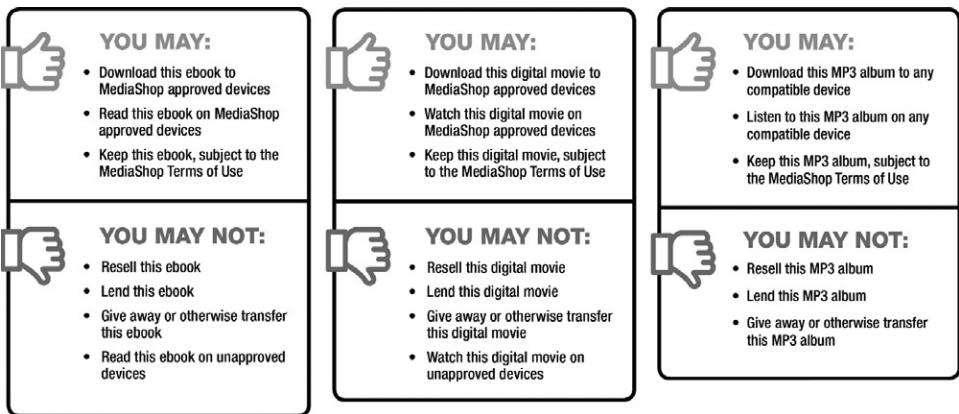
YOU MAY:

- Download this ebook to MediaShop approved devices
- Read this ebook on MediaShop approved devices
- Keep this ebook, subject to the MediaShop Terms of Use

YOU MAY NOT:

- Resell this ebook
- Lend this ebook
- Give away or otherwise transfer this ebook
- Read this ebook on unapproved devices

YOU MAY:

- Download this digital movie to MediaShop approved devices
- Watch this digital movie on MediaShop approved devices
- Keep this digital movie, subject to the MediaShop Terms of Use

YOU MAY NOT:

- Resell this digital movie
- Lend this digital movie
- Give away or otherwise transfer this digital movie
- Watch this digital movie on unapproved devices

YOU MAY:

- Download this MP3 album to any compatible device
- Listen to this MP3 album on any compatible device
- Keep this MP3 album, subject to the MediaShop Terms of Use

YOU MAY NOT:

- Resell this MP3 album
- Lend this MP3 album
- Give away or otherwise transfer this MP3 album